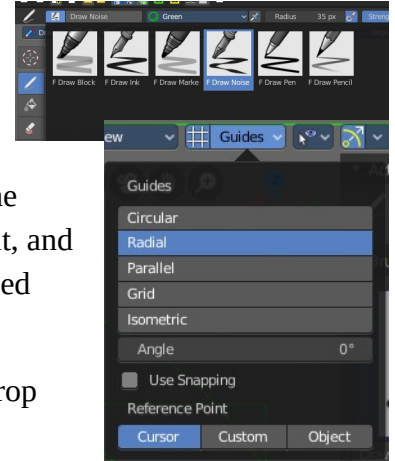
Draw Noise
Green
Radius 35 px
Strength
F Draw Block
F Draw Ink
F Draw Marke
F Draw Noise
F Draw Pen
F Draw Pencil

ew
Guides

ne
t, and
ed

rop

Guides
Circular
Radial
Parallel
Grid
Isometric
Angle 0°
Use Snapping
Reference Point
Cursor
Custom
Object